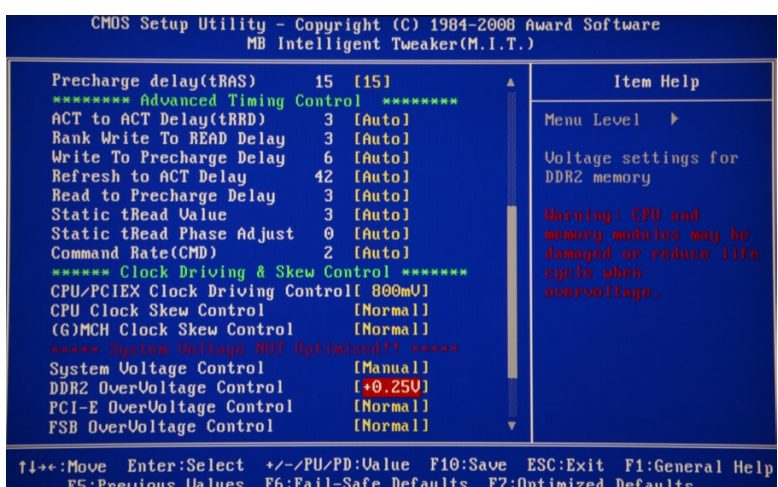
CMOS Setup Utility - Copyright (C) 1984-2008 Award Software
MB Intelligent Tweaker(M.I.T.)

| | | |
|---|---|---|
| Precharge delay(tRAS) | 15 | [15] |
| ******** Advanced Timing Control ******** | | |
| ACT to ACT Delay(tRRD) | 3 | [Auto] |
| Rank Write To READ Delay | 3 | [Auto] |
| Write To Precharge Delay | 6 | [Auto] |
| Refresh to ACT Delay | 42 | [Auto] |
| Read to Precharge Delay | 3 | [Auto] |
| Static tRead Value | 3 | [Auto] |
| Static tRead Phase Adjust | 0 | [Auto] |
| Command Rate(CMD) | 2 | [Auto] |
| ****** Clock Driving & Skew Control ******* | | |
| CPU/PCIEX Clock Driving Control | | [ 800mV] |
| CPU Clock Skew Control | | [Normal] |
| (G)MCH Clock Skew Control | | [Normal] |
| ***** System Voltage NOT Optimized!! ***** | | |
| System Voltage Control | | [Manual] |
| DDR2 OverVoltage Control | | [+0.25V] |
| PCI-E OverVoltage Control | | [Normal] |
| FSB OverVoltage Control | | [Normal] |

Item Help

Menu Level ▶

Voltage settings for DDR2 memory

Warning: CPU and memory modules may be damaged or reduce life cycle when overvoltage.

↑↓→←:Move Enter:Select +/-/PU/PD:Value F10:Save ESC:Exit F1:General Help
F5:Previous Values F6:Fail-Safe Defaults F7:Optimized Defaults